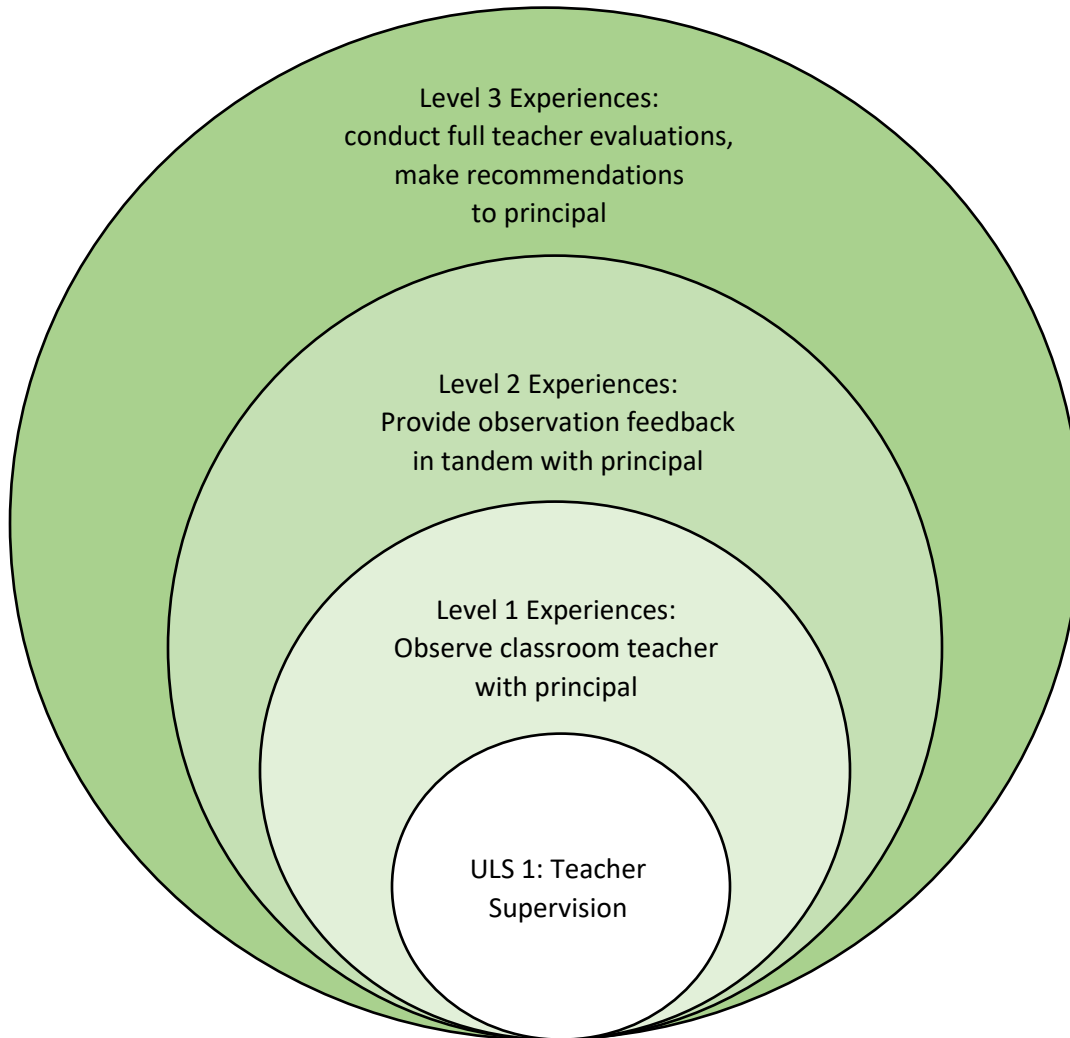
Level 3 Experiences: conduct full teacher evaluations, make recommendations to principal

Level 2 Experiences: Provide observation feedback in tandem with principal

Level 1 Experiences: Observe classroom teacher with principal

ULS 1: Teacher Supervision